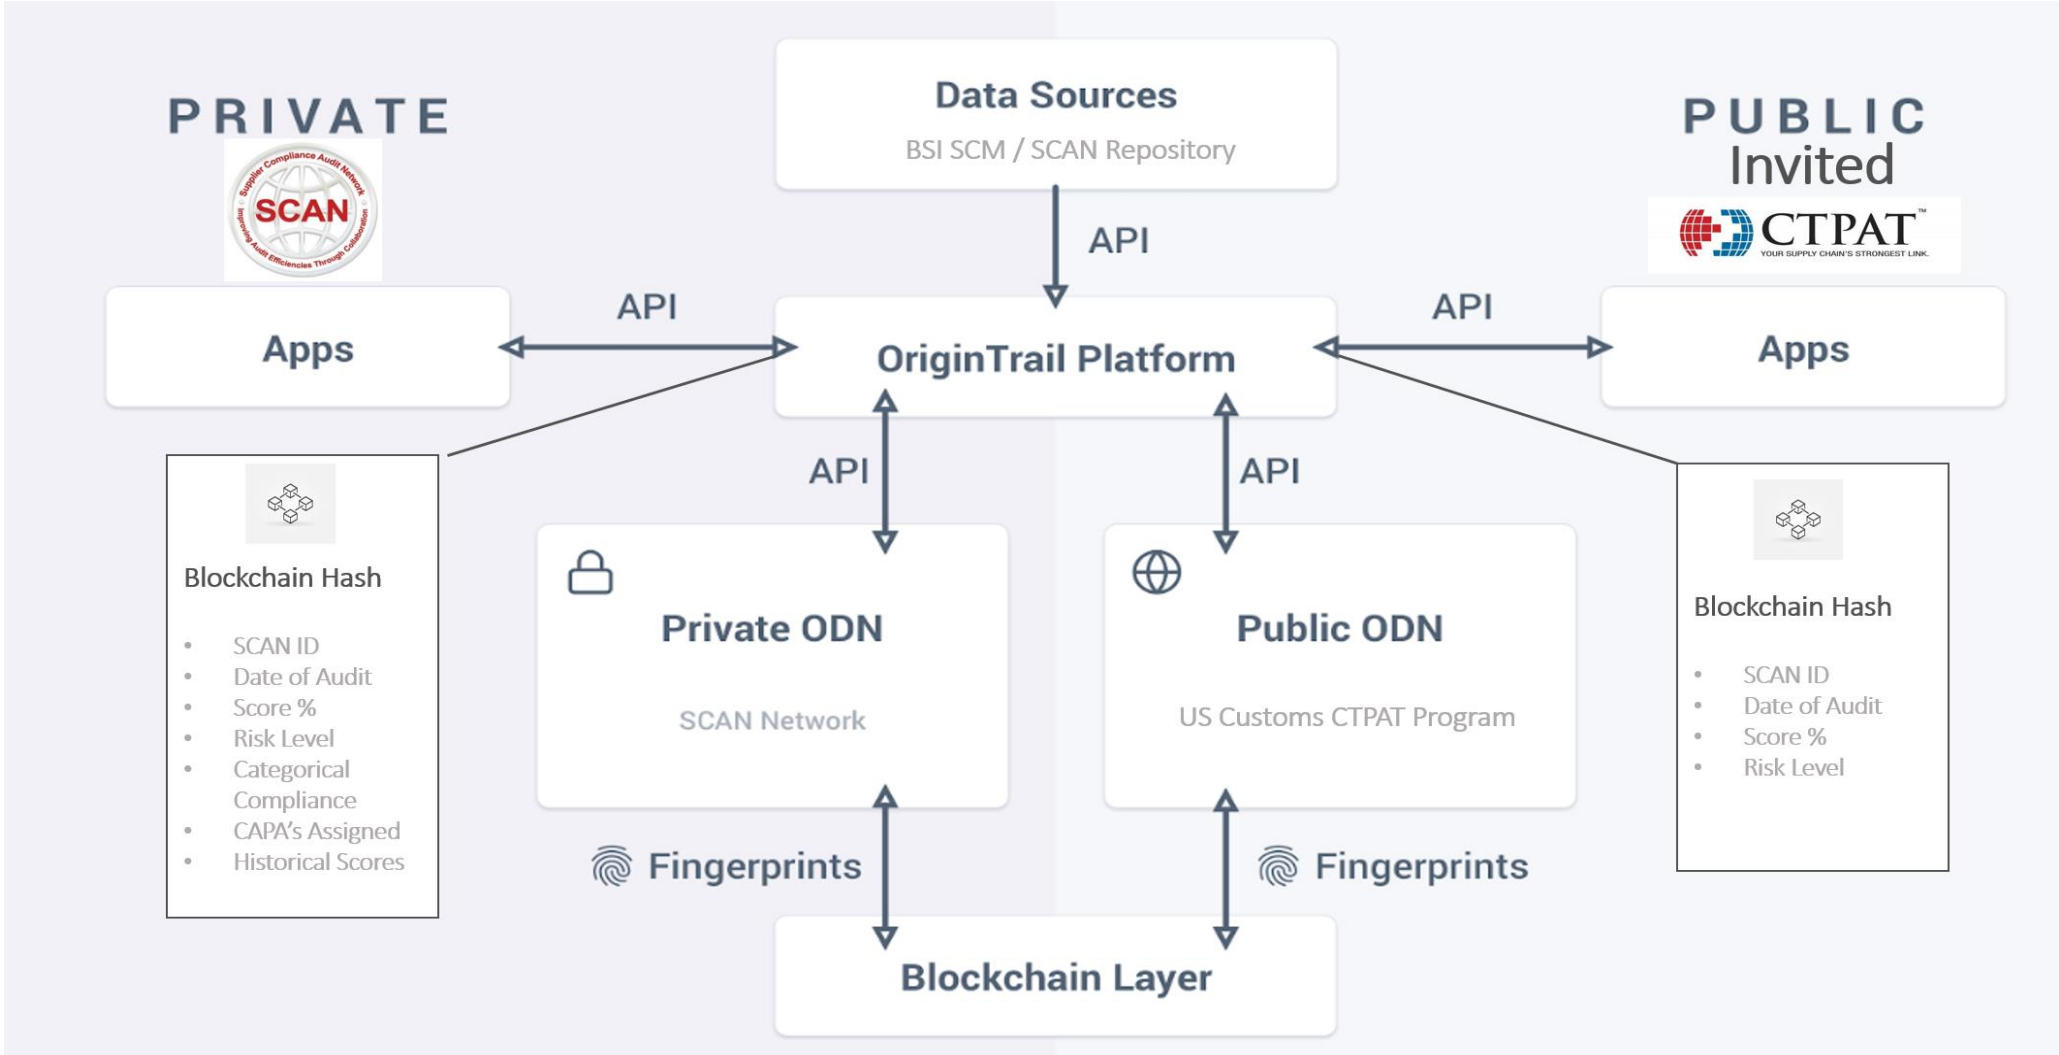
PRIVATE

Supplier Compliance Audit Network
SCAN
Improving Audit Efficiencies Through Collaboration

Data Sources
BSI SCM / SCAN Repository

PUBLIC
Invited

CTPAT™
YOUR SUPPLY CHAIN'S STRONGEST LINK.

API

Apps

API

OriginTrail Platform

API

Apps

API

API

Blockchain Hash

- SCAN ID
- Date of Audit
- Score %
- Risk Level
- Categorical Compliance
- CAPA's Assigned
- Historical Scores

Private ODN
SCAN Network

Public ODN
US Customs CTPAT Program

Blockchain Hash

- SCAN ID
- Date of Audit
- Score %
- Risk Level

Fingerprints

Fingerprints

Blockchain Layer